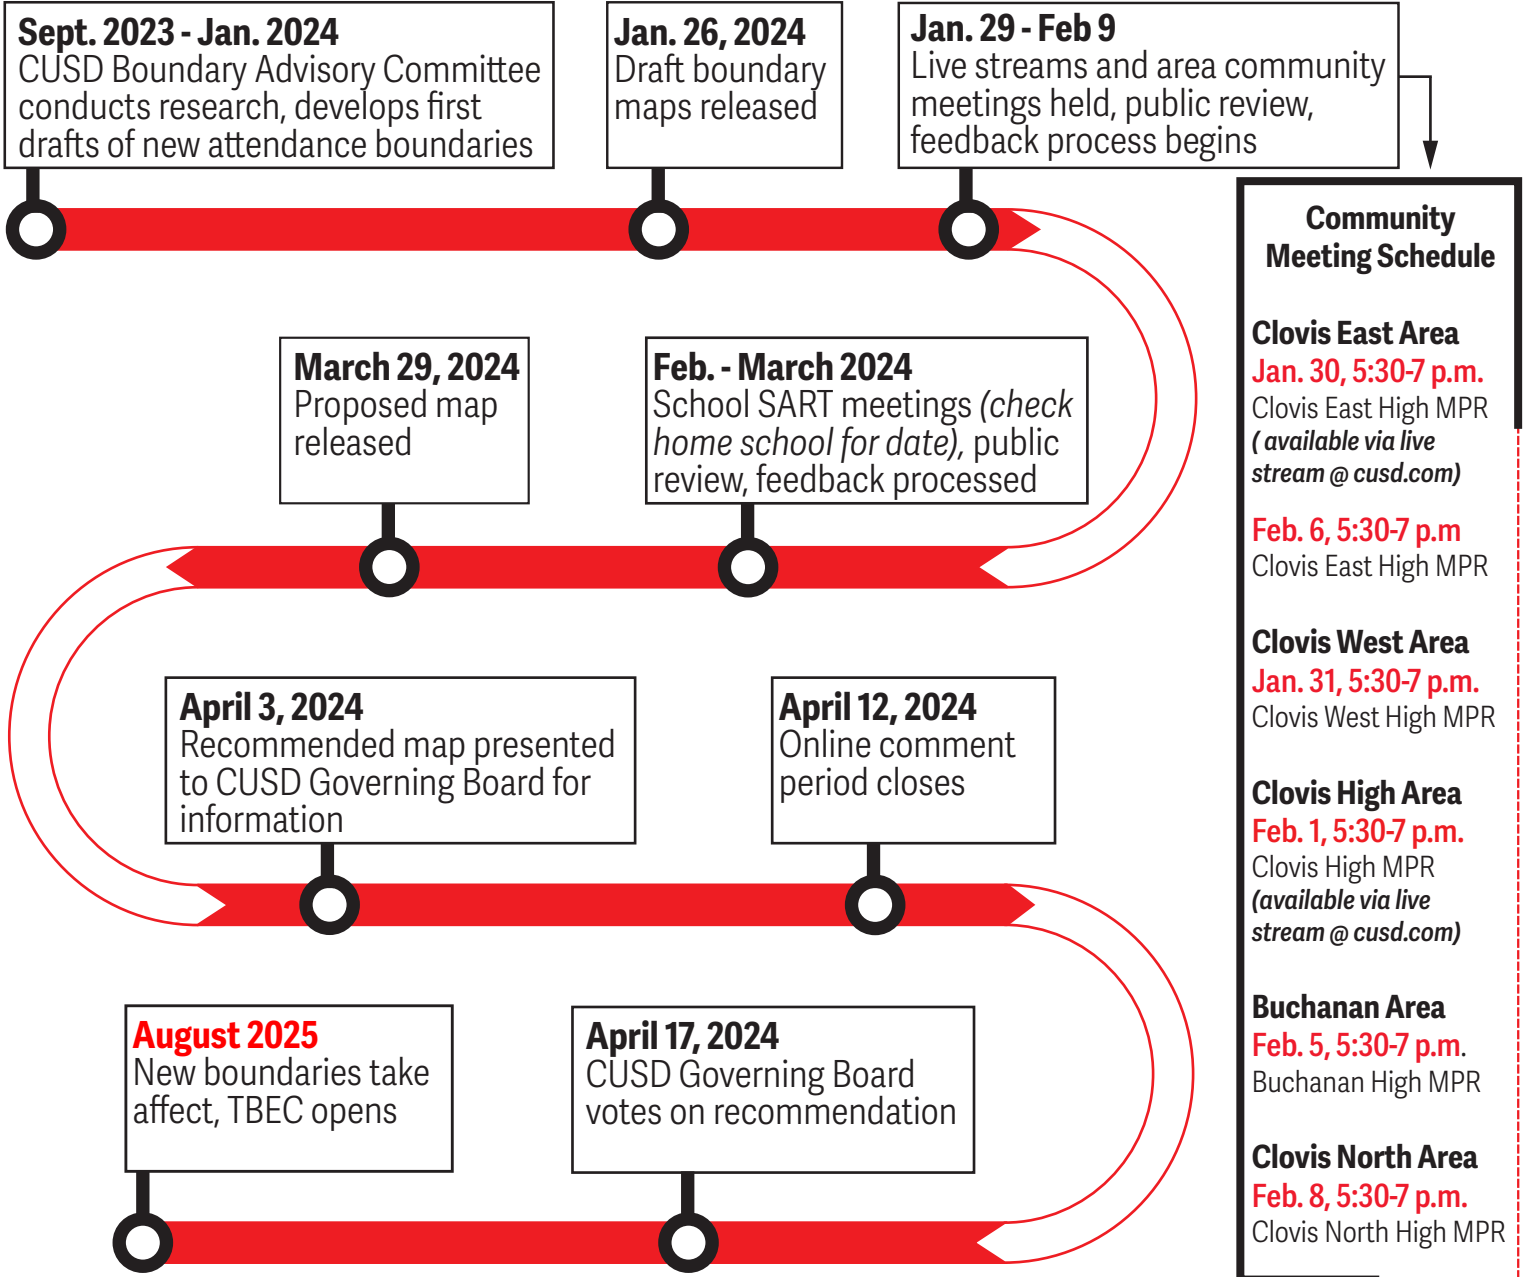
Sept. 2023 - Jan. 2024
CUSD Boundary Advisory Committee conducts research, develops first drafts of new attendance boundaries

Jan. 26, 2024
Draft boundary maps released

Jan. 29 - Feb 9
Live streams and area community meetings held, public review, feedback process begins

March 29, 2024
Proposed map released

Feb. - March 2024
School SART meetings *(check home school for date)*, public review, feedback processed

April 3, 2024
Recommended map presented to CUSD Governing Board for information

April 12, 2024
Online comment period closes

August 2025
New boundaries take affect, TBEC opens

April 17, 2024
CUSD Governing Board votes on recommendation

Community Meeting Schedule

Clovis East Area
Jan. 30, 5:30-7 p.m.
Clovis East High MPR
*( available via live stream @ cusd.com)*

Feb. 6, 5:30-7 p.m
Clovis East High MPR

Clovis West Area
Jan. 31, 5:30-7 p.m.
Clovis West High MPR

Clovis High Area
Feb. 1, 5:30-7 p.m.
Clovis High MPR
*(available via live stream @ cusd.com)*

Buchanan Area
Feb. 5, 5:30-7 p.m.
Buchanan High MPR

Clovis North Area
Feb. 8, 5:30-7 p.m.
Clovis North High MPR